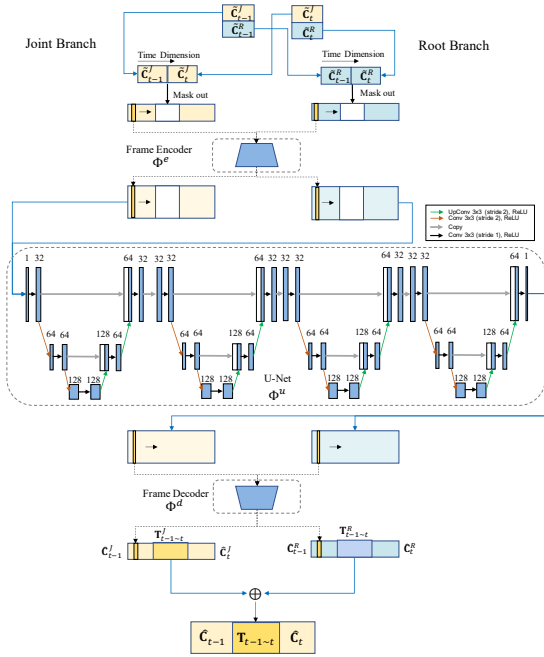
$\tilde{\mathbf{C}}_{t-1}^{J}$
$\tilde{\mathbf{C}}_{t-1}^{R}$
$\tilde{\mathbf{C}}_{t}^{J}$
$\tilde{\mathbf{C}}_{t}^{R}$

Joint Branch

Root Branch

Time Dimension

$\tilde{\mathbf{C}}_{t-1}^{J}$ $\tilde{\mathbf{C}}_{t}^{J}$

Time Dimension

$\tilde{\mathbf{C}}_{t-1}^{R}$ $\tilde{\mathbf{C}}_{t}^{R}$

Mask out

Mask out

Frame Encoder
$\Phi^{e}$

UpConv 3x3 (stride 2), ReLU
Conv 3x3 (stride 2), ReLU
Copy
Conv 3x3 (stride 1), ReLU

1 32

64 32 32

64 32 32

64 32 32

64 32 32

64 1

64 64

128 64

64 64

128 64

64 64

128 64

64 64

128 64

128 128

128 128

128 128

128 128

U-Net
$\Phi^{u}$

Frame Decoder
$\Phi^{d}$

$\mathbf{C}_{t-1}^{J}$ $\mathbf{T}_{t-1\sim t}^{J}$ $\tilde{\mathbf{C}}_{t}^{J}$

$\mathbf{C}_{t-1}^{R}$ $\mathbf{T}_{t-1\sim t}^{R}$ $\tilde{\mathbf{C}}_{t}^{R}$

$\oplus$

$\hat{\mathbf{C}}_{t-1}$ $\mathbf{T}_{t-1\sim t}$ $\hat{\mathbf{C}}_{t}$